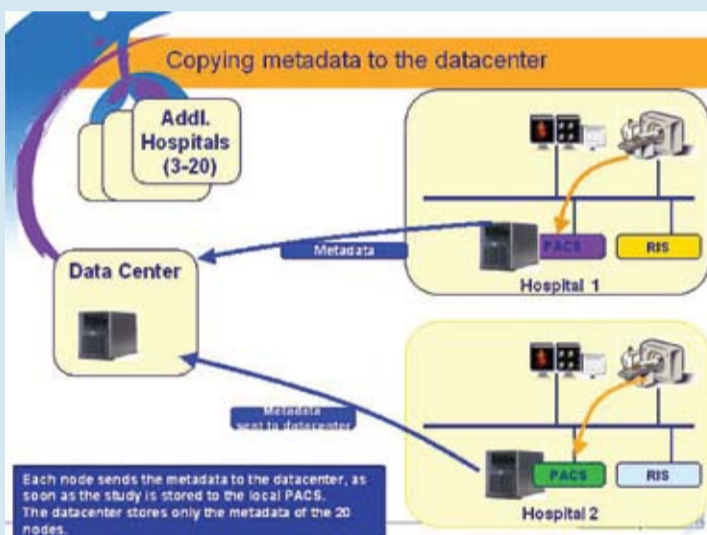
Copying metadata to the datacenter

Addl. Hospitals (3-20)

Metadata

PACS

RIS

Hospital 1

Data Center

Metadata sent to datacenter

PACS

RIS

Hospital 2

Each node sends the metadata to the datacenter, as soon as the study is stored to the local PACS. The datacenter stores only the metadata of the 20 nodes.